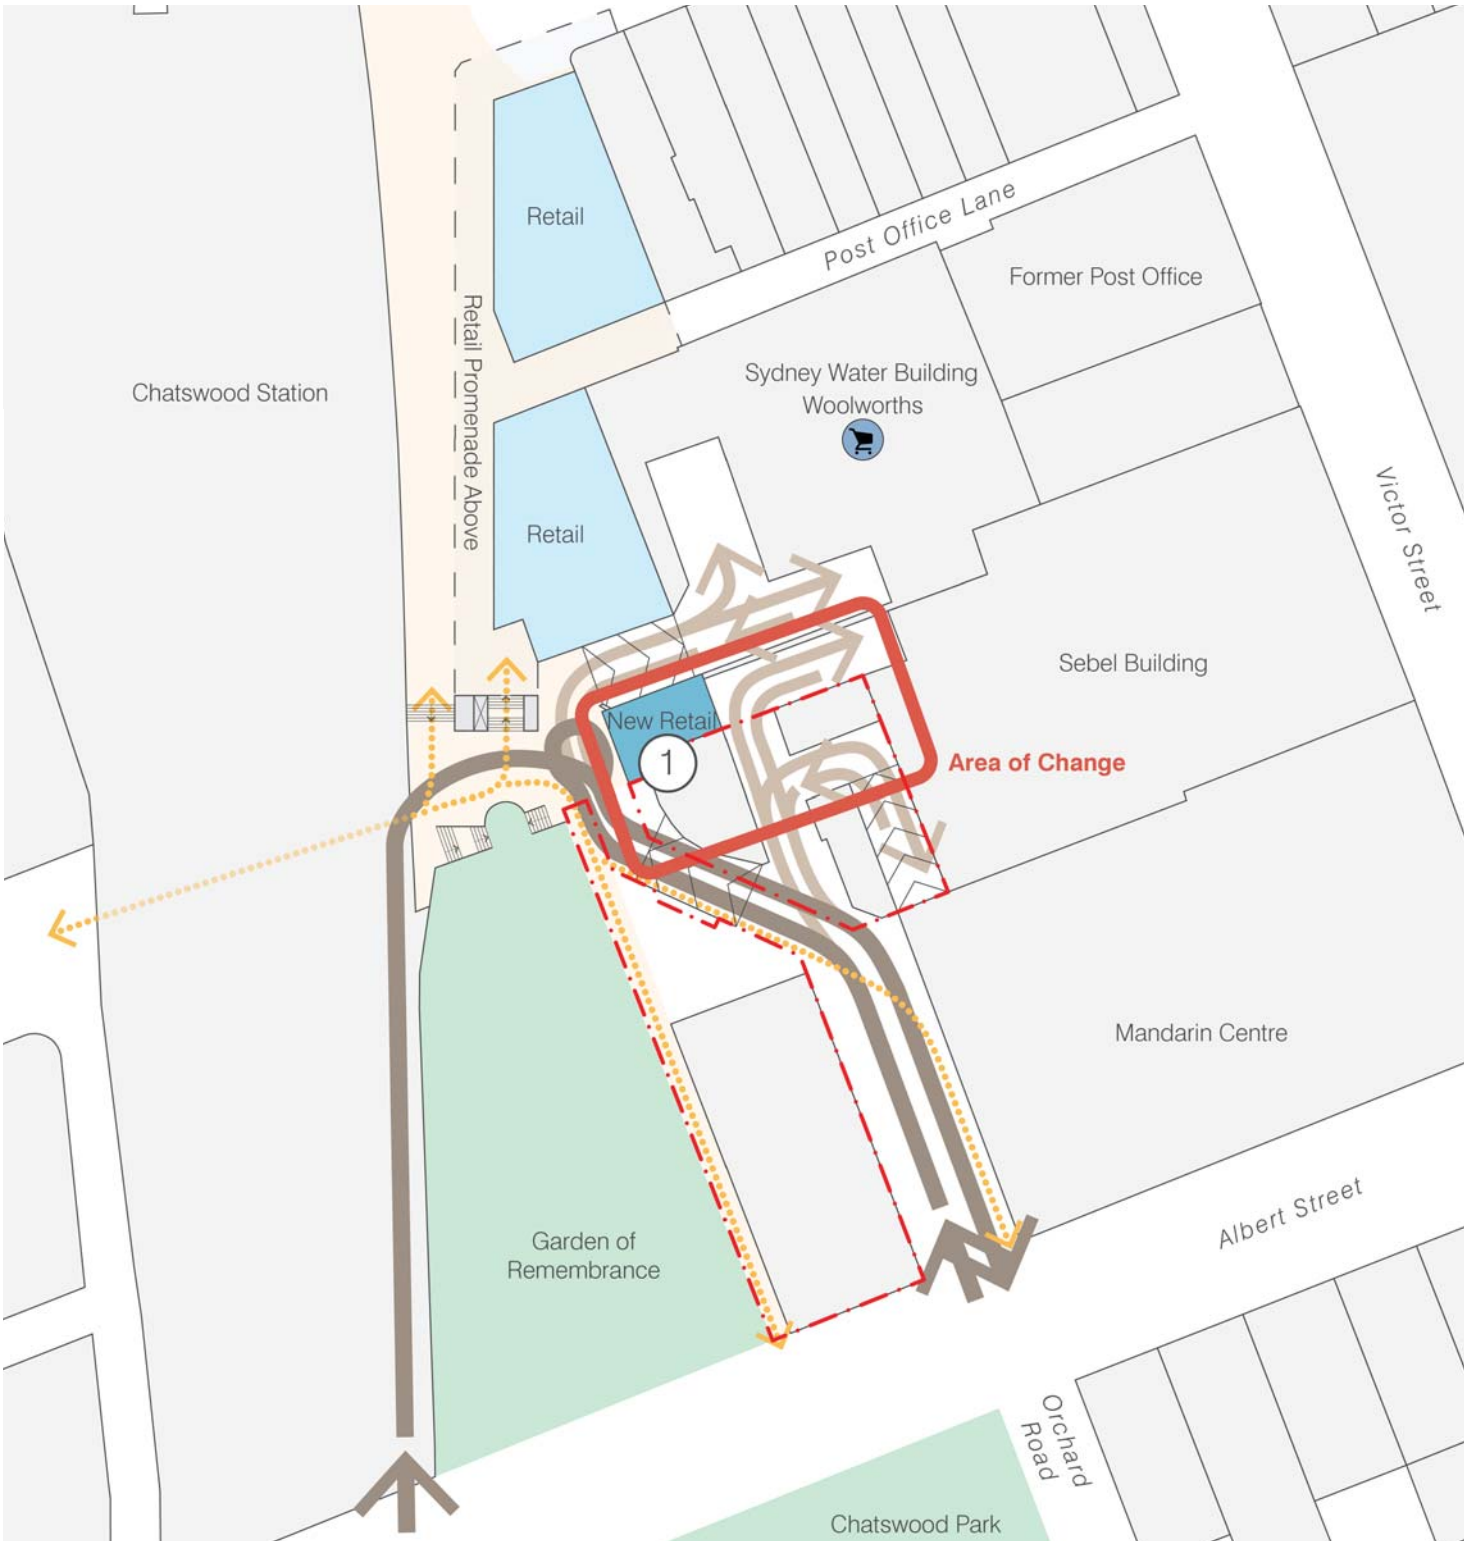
Retail

Post Office Lane

Former Post Office

Chatswood Station

Retail Promenade Above

Sydney Water Building
Woolworths

Retail

Victor Street

Sebel Building

New Retail

1

Area of Change

Mandarin Centre

Albert Street

Garden of Remembrance

Orchard Road

Chatswood Park